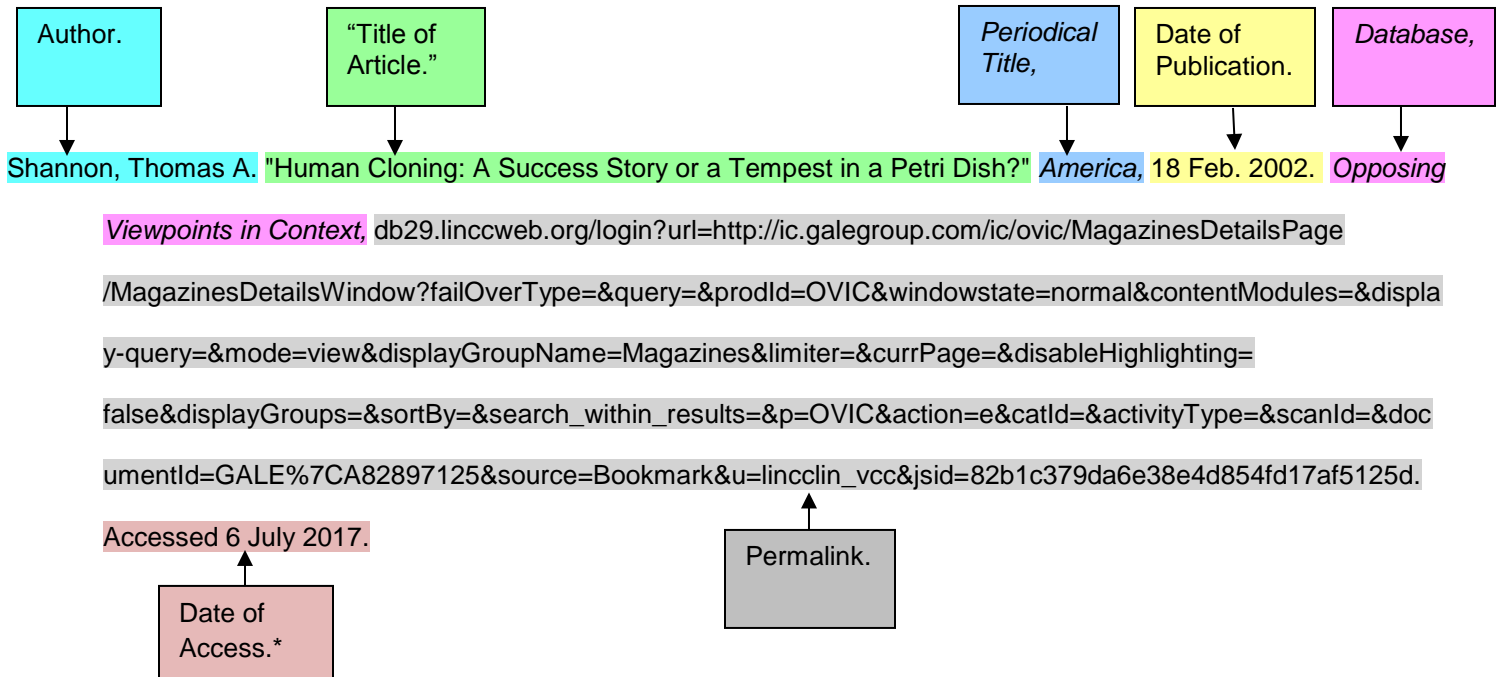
Author.

“Title of Article.”

*Periodical Title,*

Date of Publication.

*Database,*

Shannon, Thomas A. "Human Cloning: A Success Story or a Tempest in a Petri Dish?" *America,* 18 Feb. 2002. *Opposing Viewpoints in Context,* db29.linccweb.org/login?url=http://ic.galegroup.com/ic/ovic/MagazinesDetailsPage/MagazinesDetailsWindow?failOverType=&query=&prodId=OVIC&windowstate=normal&contentModules=&display-query=&mode=view&displayGroupName=Magazines&limiter=&currPage=&disableHighlighting=false&displayGroups=&sortBy=&search_within_results=&p=OVIC&action=e&catId=&activityType=&scanId=&documentId=GALE%7CA82897125&source=Bookmark&u=lincclin_vcc&jsid=82b1c379da6e38e4d854fd17af5125d. Accessed 6 July 2017.

Permalink.

Date of Access.*